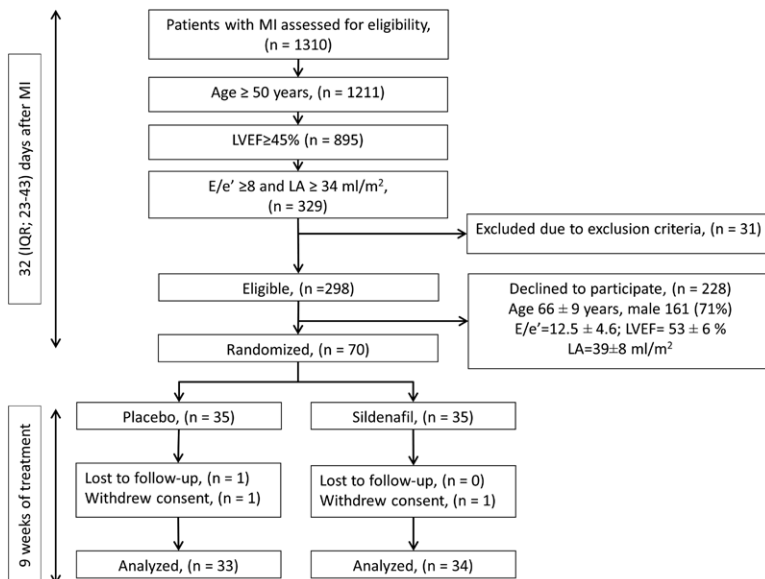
32 (IQR; 23-43) days after MI

Patients with MI assessed for eligibility, (n = 1310)

Age ≥ 50 years, (n = 1211)

LVEF≥45% (n = 895)

E/e' ≥8 and LA ≥ 34 ml/m$^2$, (n = 329)

Excluded due to exclusion criteria, (n = 31)

Eligible, (n =298)

Declined to participate, (n = 228)
Age 66 ± 9 years, male 161 (71%)
E/e'=12.5 ± 4.6; LVEF= 53 ± 6 %
LA=39±8 ml/m$^2$

Randomized, (n = 70)

9 weeks of treatment

Placebo, (n = 35)

Sildenafil, (n = 35)

Lost to follow-up, (n = 1)
Withdrew consent, (n = 1)

Lost to follow-up, (n = 0)
Withdrew consent, (n = 1)

Analyzed, (n = 33)

Analyzed, (n = 34)